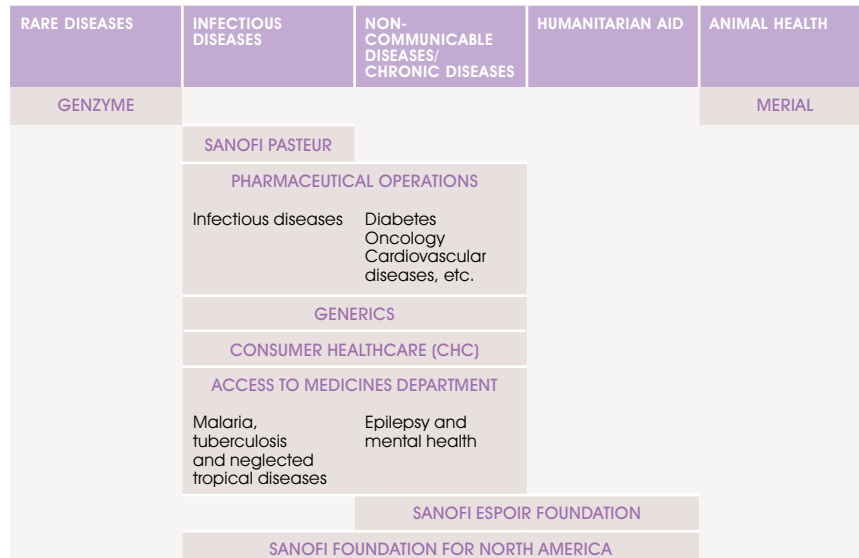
| RARE DISEASES | INFECTIOUS DISEASES | NON-COMMUNICABLE DISEASES/ CHRONIC DISEASES | HUMANITARIAN AID | ANIMAL HEALTH |
|---|---|---|---|---|
| GENZYME | | | | MERIAL |
| | SANOFI PASTEUR | | | |
| | PHARMACEUTICAL OPERATIONS | PHARMACEUTICAL OPERATIONS | | |
| | Infectious diseases | Diabetes Oncology Cardiovascular diseases, etc. | | |
| | GENERICS | GENERICS | | |
| | CONSUMER HEALTHCARE (CHC) | CONSUMER HEALTHCARE (CHC) | | |
| | ACCESS TO MEDICINES DEPARTMENT | ACCESS TO MEDICINES DEPARTMENT | | |
| | Malaria, tuberculosis and neglected tropical diseases | Epilepsy and mental health | | |
| | | SANOFI ESPOIR FOUNDATION | SANOFI ESPOIR FOUNDATION | |
| | SANOFI FOUNDATION FOR NORTH AMERICA | SANOFI FOUNDATION FOR NORTH AMERICA | SANOFI FOUNDATION FOR NORTH AMERICA | |